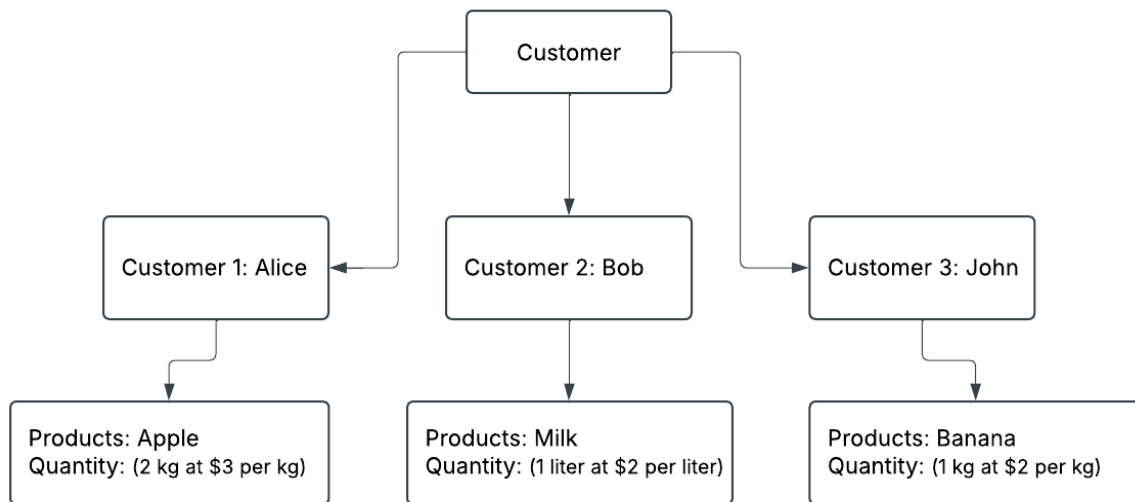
Customer

Customer 1: Alice

Customer 2: Bob

Customer 3: John

Products: Apple
Quantity: (2 kg at \$3 per kg)

Products: Milk
Quantity: (1 liter at \$2 per liter)

Products: Banana
Quantity: (1 kg at \$2 per kg)